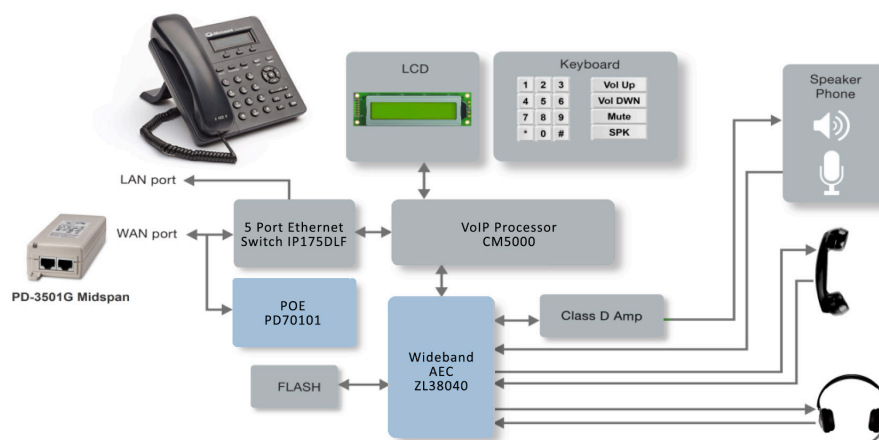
LCD

Keyboard

| 1 | 2 | 3 | Vol Up |
|---|---|---|---|
| 4 | 5 | 6 | Vol DWN |
| 7 | 8 | 9 | Mute |
| * | 0 | # | SPK |

Speaker Phone

LAN port

WAN port

5 Port Ethernet Switch IP175DLF

VoIP Processor CM5000

PD-3501G Midspan

POE PD70101

Class D Amp

Wideband AEC ZL38040

FLASH